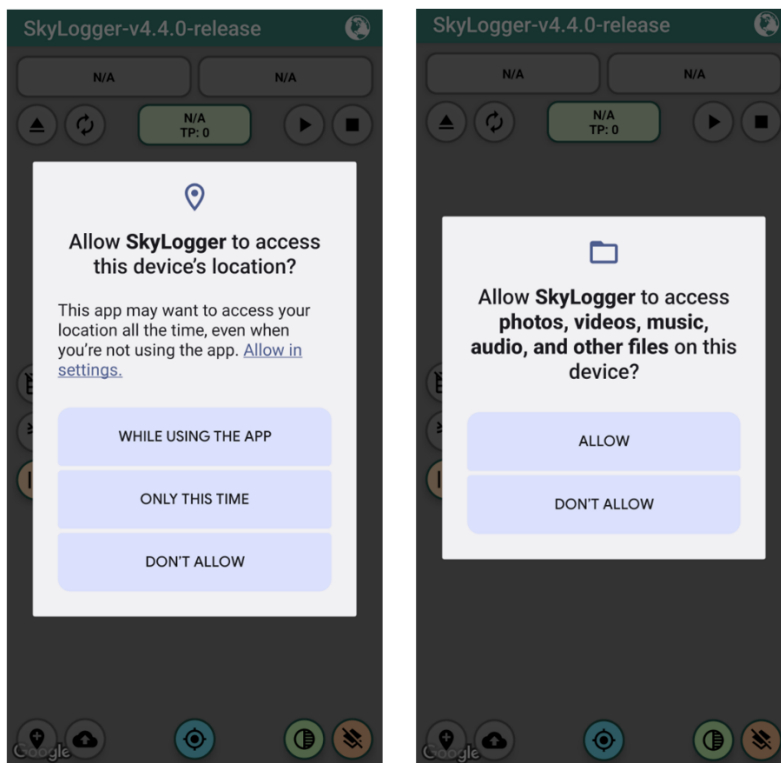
SkyLogger-v4.4.0-release

N/A

N/A

N/A
TP: 0

Allow **SkyLogger** to access this device's location?

This app may want to access your location all the time, even when you're not using the app. Allow in settings.

WHILE USING THE APP

ONLY THIS TIME

DON'T ALLOW

Google

SkyLogger-v4.4.0-release

N/A

N/A

N/A
TP: 0

Allow **SkyLogger** to access **photos, videos, music, audio, and other files** on this device?

ALLOW

DON'T ALLOW

Google